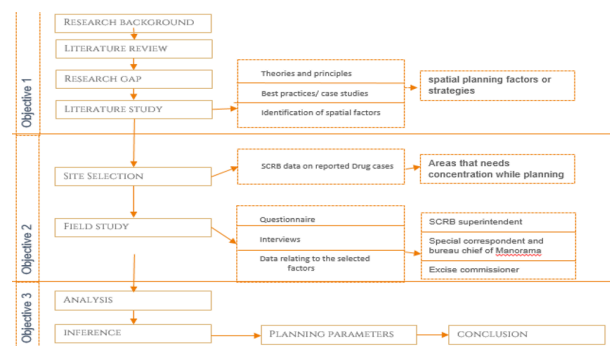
Objective 1

RESEARCH BACKGROUND

LITERATURE REVIEW

RESEARCH GAP

LITERATURE STUDY

Theories and principles

Best practices/ case studies

Identification of spatial factors

spatial planning factors or strategies

Objective 2

SITE SELECTION

SCRB data on reported Drug cases

Areas that needs concentration while planning

FIELD STUDY

Questionnaire

Interviews

Data relating to the selected factors

SCRB superintendent

Special correspondent and bureau chief of Manorama

Excise commissioner

Objective 3

ANALYSIS

INFERENCE

PLANNING PARAMETERS

CONCLUSION